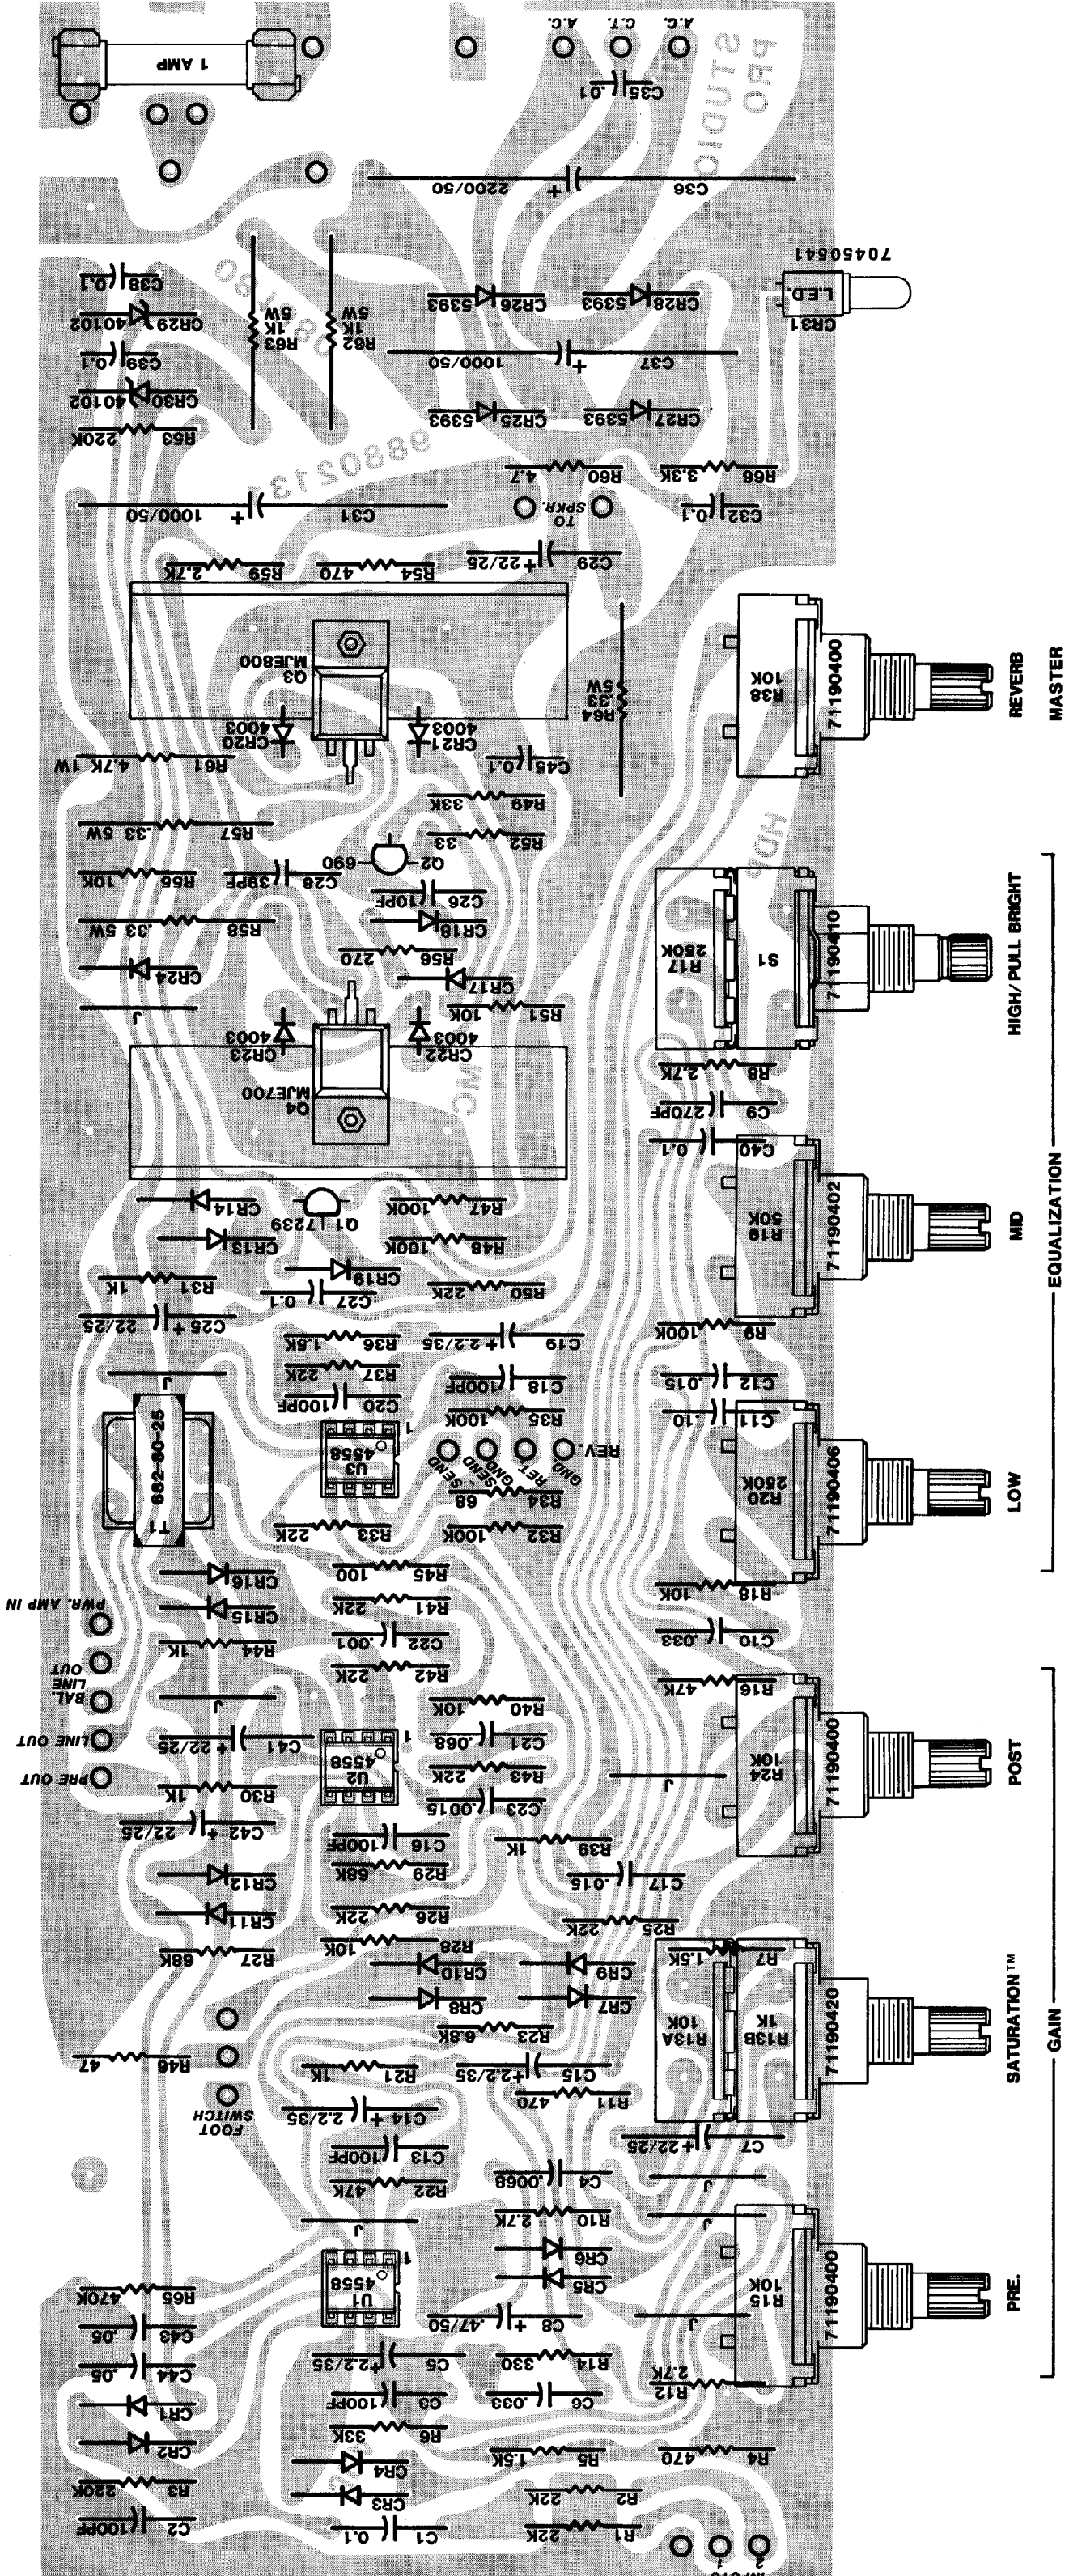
1 AMP
A.C.
C.T.
A.C.
C35 .1
C36 2200/50
70450541
L.E.D.
CR31
C38 .1
CR29 40102
R63 1K 5W
R62 1K 5W
CR26 5393
CR28 5393
C39 .1
C37 1000/50
CR30 40102
CR25 5393
CR27 5393
R53 220K
R60 4.7
R66 3.3K
C31 1000/50
TO SPKR.
C32 .1
R59 2.7K
R54 470
C29 22/25
Q3 MJE800
R64 .33 5W
R38 10K
71190400
REVERB
MASTER
CR20 4003
CR21 4003
R61 4.7K 1W
C45 .1
R49 33K
R57 .33 5W
R52 33
Q2 690
R55 10K
C28 39PF
C26 10PF
R58 .33 5W
CR18
R56 270
R17 250K
S1
71190410
HIGH/PULL BRIGHT
CR24
CR17
R51 10K
CR23 4003
CR22 4003
Q4 MJE700
R8 2.7K
C9 270PF
C40 .1
CR14
Q1 17239
R47 100K
R19 50K
71190402
MID
EQUALIZATION
CR13
R48 100K
R31 1K
CR19
C27 .1
R50 22K
C25 22/25
R36 1.5K
C19 2.2/35
R9 100K
R37 22K
C18 100PF
C12 .015
C20 100PF
R35 100K
C11 .10
T1 682-80-25
U3 4558
SEND
RET.
GND.
REV.
GND.
R34 68
R20 250K
71190406
LOW
R33 22K
R32 100K
CR16
R45 100
R18 10K
PWR. AMP IN
CR15
R41 22K
R44 1K
C22 .001
C10 .033
BAL. LINE OUT
R42 22K
R16 47K
R40 10K
LINE OUT
C41 22/25
U2 4558
C21 .068
R24 10K
71190400
POST
PRE OUT
R43 22K
R30 1K
C23 .0015
C42 22/25
C16 100PF
R39 1K
CR12
R29 68K
C17 .015
CR11
R26 22K
R25 22K
R27 68K
R28 10K
R7 1.5K
CR10
CR9
CR8
CR7
R13A 10K
R13B 1K
71190420
SATURATION™
GAIN
R23 6.8K
R46 47
R21 1K
C15 2.2/35
R11 470
FOOT SWITCH
C14 2.2/35
C7 22/25
C13 100PF
C4 .0068
R22 47K
R10 2.7K
CR6
U1 4558
CR5
R15 10K
71190400
PRE.
R65 470K
C8 .47/50
C43 .05
C44 .05
C5 2.2/35
R14 330
CR1
C3 100PF
C6 .033
R12 2.7K
CR2
R6 33K
R5 1.5K
R4 470
R3 220K
CR4
R2 22K
CR3
C2 100PF
C1 0.1
R1 22K